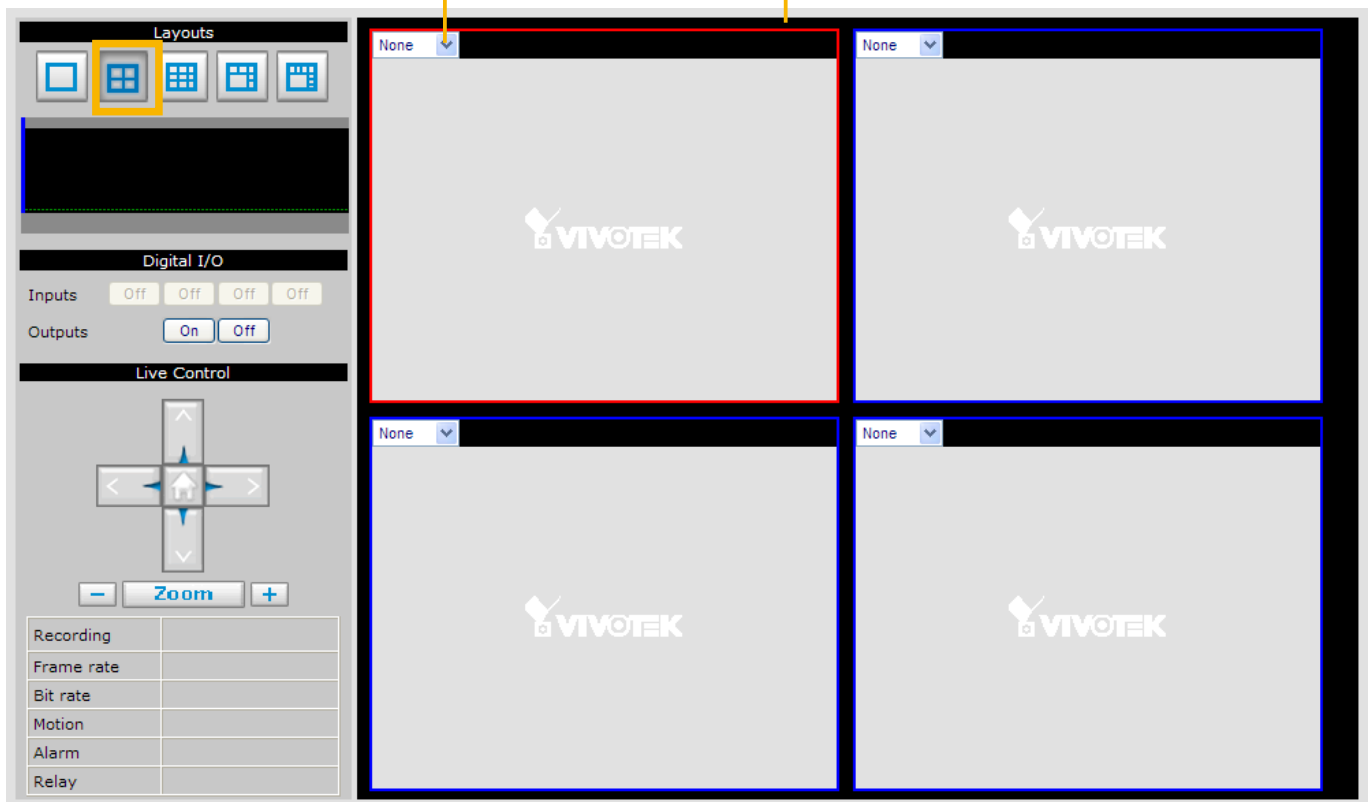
Layouts

Digital I/O

Inputs Off Off Off Off

Outputs On Off

Live Control

Zoom

| Recording | |
|---|---|
| Frame rate | |
| Bit rate | |
| Motion | |
| Alarm | |
| Relay | |

None

VIVOTEK

None

VIVOTEK

None

VIVOTEK

None

VIVOTEK